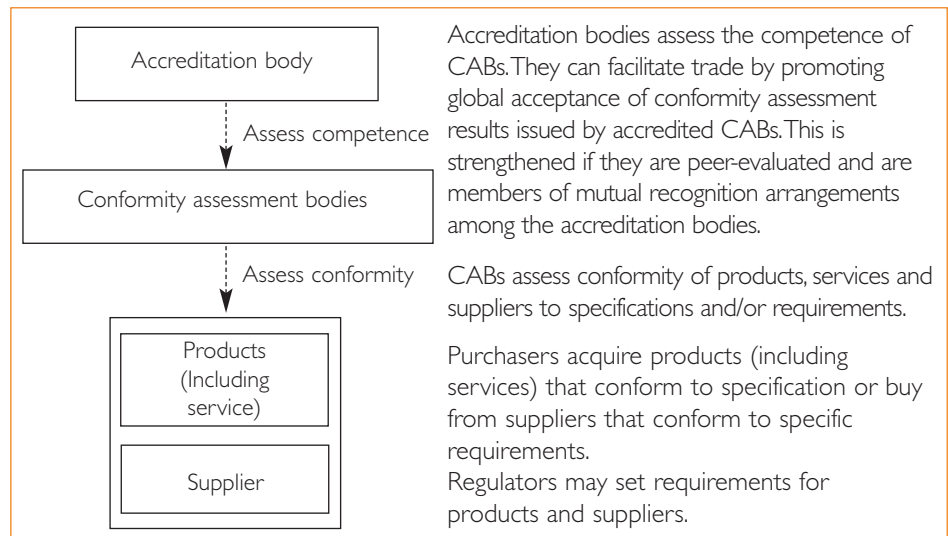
Accreditation body

Assess competence

Conformity assessment bodies

Assess conformity

Products (Including service)

Supplier

Accreditation bodies assess the competence of CABs. They can facilitate trade by promoting global acceptance of conformity assessment results issued by accredited CABs. This is strengthened if they are peer-evaluated and are members of mutual recognition arrangements among the accreditation bodies.

CABs assess conformity of products, services and suppliers to specifications and/or requirements.

Purchasers acquire products (including services) that conform to specification or buy from suppliers that conform to specific requirements.
Regulators may set requirements for products and suppliers.